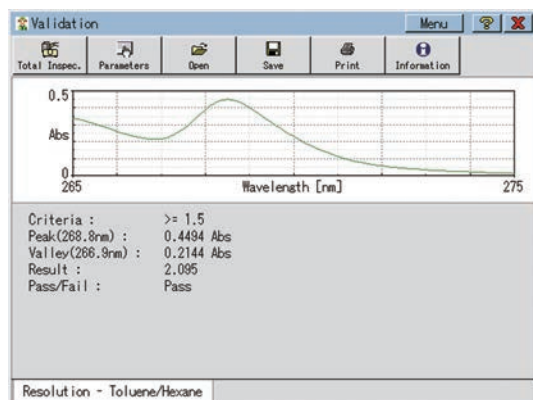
Validation
Menu
Total Inspec.
Parameters
Open
Save
Print
Information

0.5
Abs
0
265
Wavelength [nm]
275

Criteria : >= 1.5
Peak(268.8nm) : 0.4494 Abs
Valley(266.9nm) : 0.2144 Abs
Result : 2.095
Pass/Fail : Pass

Resolution - Toluene/Hexane